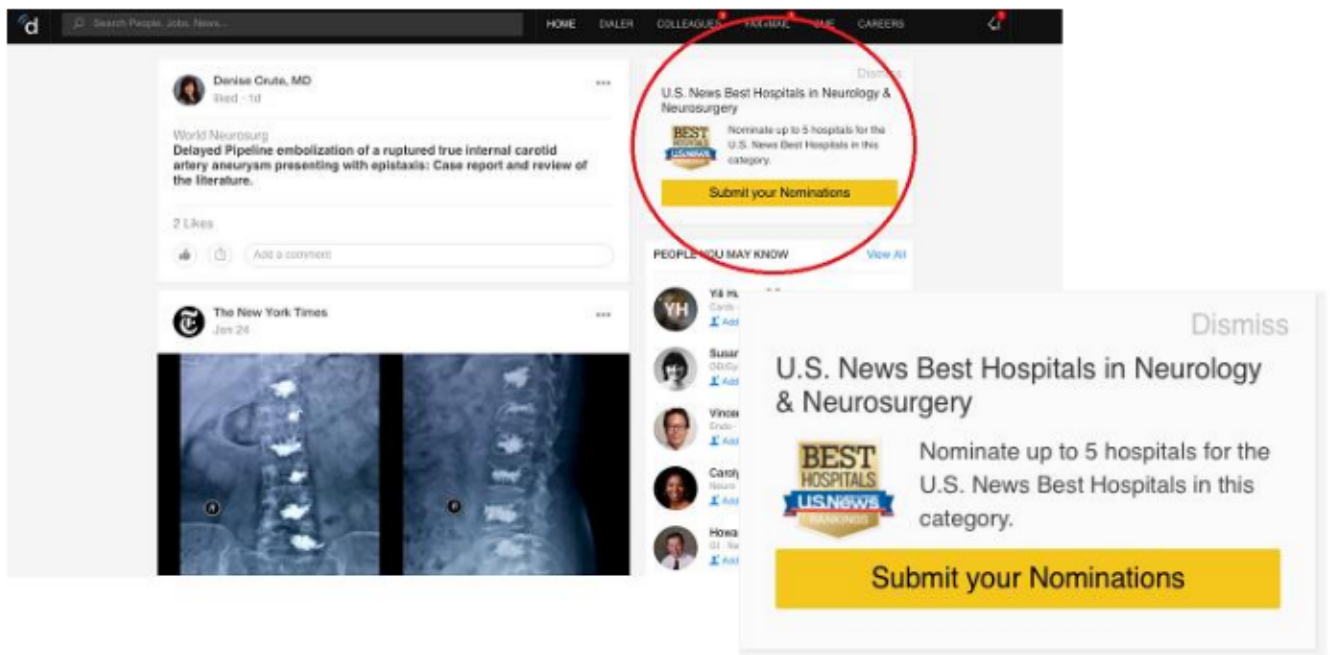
d Search People, Jobs, News... HOME DIALER COLLEAGUES FAX+MAIL CME CAREERS

Denise Crute, MD
liked · 1d

World Neurosurg
Delayed Pipeline embolization of a ruptured true internal carotid artery aneuryam presenting with epistaxis: Case report and review of the literature.

2 Likes

Add a comment

The New York Times
Jan 24

Dismiss
U.S. News Best Hospitals in Neurology & Neurosurgery
BEST HOSPITALS U.S.News
Nominate up to 5 hospitals for the U.S. News Best Hospitals in this category.
Submit your Nominations

PEOPLE YOU MAY KNOW View All

YH Yili H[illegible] Cardi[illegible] Add
Susan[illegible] OB/Gy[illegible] Add
Vince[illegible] Endo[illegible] Add
Caroly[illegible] Neuro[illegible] Add
Howa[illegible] GI · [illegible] Add

Dismiss
U.S. News Best Hospitals in Neurology & Neurosurgery
BEST HOSPITALS U.S.News RANKINGS
Nominate up to 5 hospitals for the U.S. News Best Hospitals in this category.
Submit your Nominations